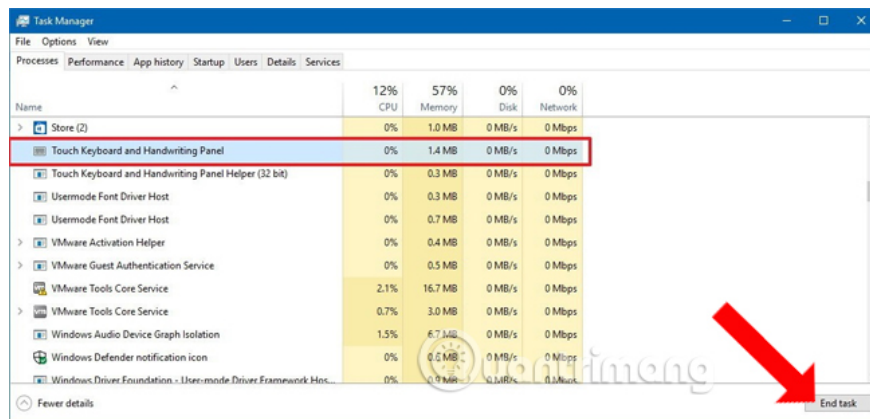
Task Manager

File Options View

Processes Performance App history Startup Users Details Services

| Name | 12% CPU | 57% Memory | 0% Disk | 0% Network |
|---|---|---|---|---|
| Store (2) | 0% | 1.0 MB | 0 MB/s | 0 Mbps |
| Touch Keyboard and Handwriting Panel | 0% | 1.4 MB | 0 MB/s | 0 Mbps |
| Touch Keyboard and Handwriting Panel Helper (32 bit) | 0% | 0.3 MB | 0 MB/s | 0 Mbps |
| Usermode Font Driver Host | 0% | 0.3 MB | 0 MB/s | 0 Mbps |
| Usermode Font Driver Host | 0% | 0.7 MB | 0 MB/s | 0 Mbps |
| VMware Activation Helper | 0% | 0.4 MB | 0 MB/s | 0 Mbps |
| VMware Guest Authentication Service | 0% | 0.5 MB | 0 MB/s | 0 Mbps |
| VMware Tools Core Service | 2.1% | 16.7 MB | 0 MB/s | 0 Mbps |
| VMware Tools Core Service | 0.7% | 3.0 MB | 0 MB/s | 0 Mbps |
| Windows Audio Device Graph Isolation | 1.5% | 6.7 MB | 0 MB/s | 0 Mbps |
| Windows Defender notification icon | 0% | 0.6 MB | 0 MB/s | 0 Mbps |
| Windows Driver Foundation - User-mode Driver Framework Hos... | 0% | 0.9 MB | 0 MB/s | 0 Mbps |

Quantrimang

Fewer details

End task